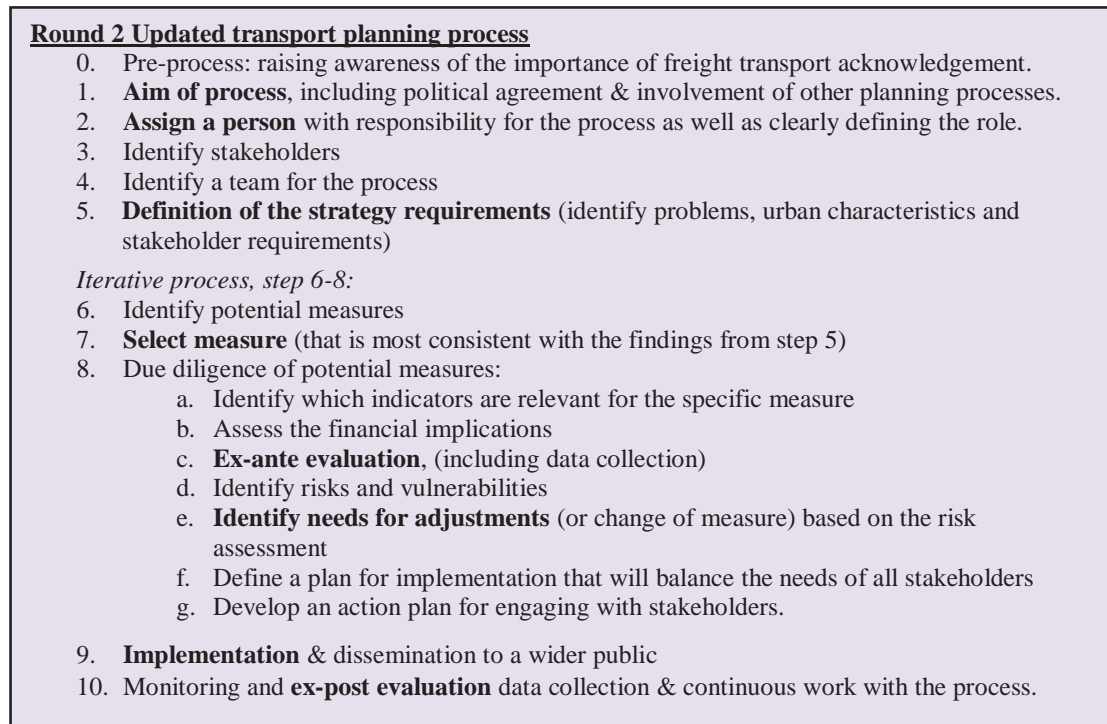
Round 2 Updated transport planning process

0. Pre-process: raising awareness of the importance of freight transport acknowledgement.
1. Aim of process, including political agreement & involvement of other planning processes.
2. Assign a person with responsibility for the process as well as clearly defining the role.
3. Identify stakeholders
4. Identify a team for the process
5. Definition of the strategy requirements (identify problems, urban characteristics and stakeholder requirements)

Iterative process, step 6-8:

6. Identify potential measures
7. Select measure (that is most consistent with the findings from step 5)
8. Due diligence of potential measures:
a. Identify which indicators are relevant for the specific measure
b. Assess the financial implications
c. Ex-ante evaluation, (including data collection)
d. Identify risks and vulnerabilities
e. Identify needs for adjustments (or change of measure) based on the risk assessment
f. Define a plan for implementation that will balance the needs of all stakeholders
g. Develop an action plan for engaging with stakeholders.

9. Implementation & dissemination to a wider public
10. Monitoring and ex-post evaluation data collection & continuous work with the process.